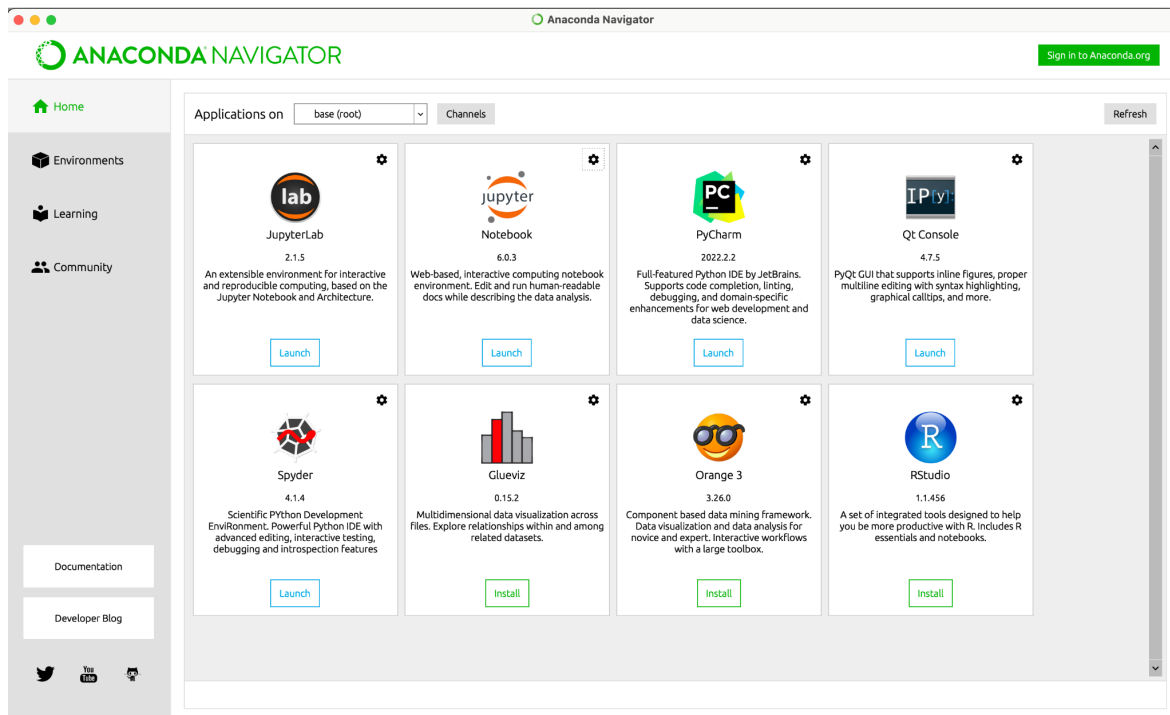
Anaconda Navigator

ANACONDA NAVIGATOR

Sign in to Anaconda.org

Home

Environments

Learning

Community

Applications on base (root) Channels Refresh

lab
JupyterLab
2.1.5
An extensible environment for interactive and reproducible computing, based on the Jupyter Notebook and Architecture.
Launch

jupyter
Notebook
6.0.3
Web-based, interactive computing notebook environment. Edit and run human-readable docs while describing the data analysis.
Launch

PC
PyCharm
2022.2.2
Full-featured Python IDE by JetBrains. Supports code completion, linting, debugging, and domain-specific enhancements for web development and data science.
Launch

IP[y]:
Qt Console
4.7.5
PyQt GUI that supports inline figures, proper multiline editing with syntax highlighting, graphical calltips, and more.
Launch

Spyder
4.1.4
Scientific PYthon Development EnviRonment. Powerful Python IDE with advanced editing, interactive testing, debugging and introspection features
Launch

Glueviz
0.15.2
Multidimensional data visualization across files. Explore relationships within and among related datasets.
Install

Orange 3
3.26.0
Component based data mining framework. Data visualization and data analysis for novice and expert. Interactive workflows with a large toolbox.
Install

R
RStudio
1.1.456
A set of integrated tools designed to help you be more productive with R. Includes R essentials and notebooks.
Install

Documentation

Developer Blog

You Tube